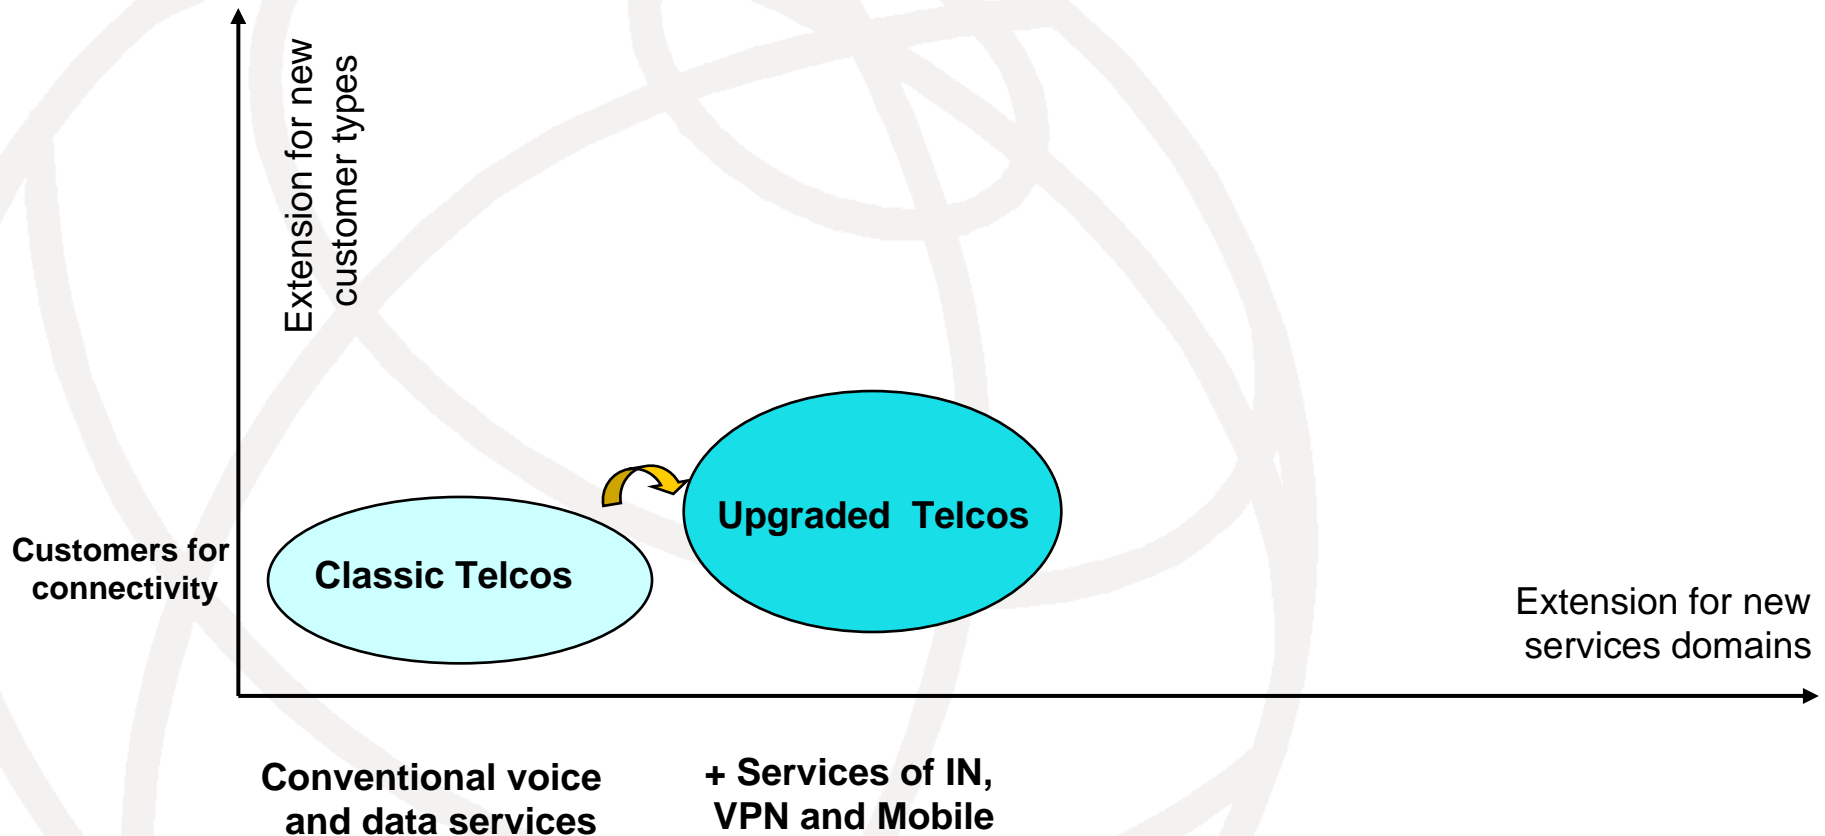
Extension for new customer types

Customers for connectivity

Classic Telcos

Upgraded Telcos

Extension for new services domains

Conventional voice and data services

+ Services of IN, VPN and Mobile